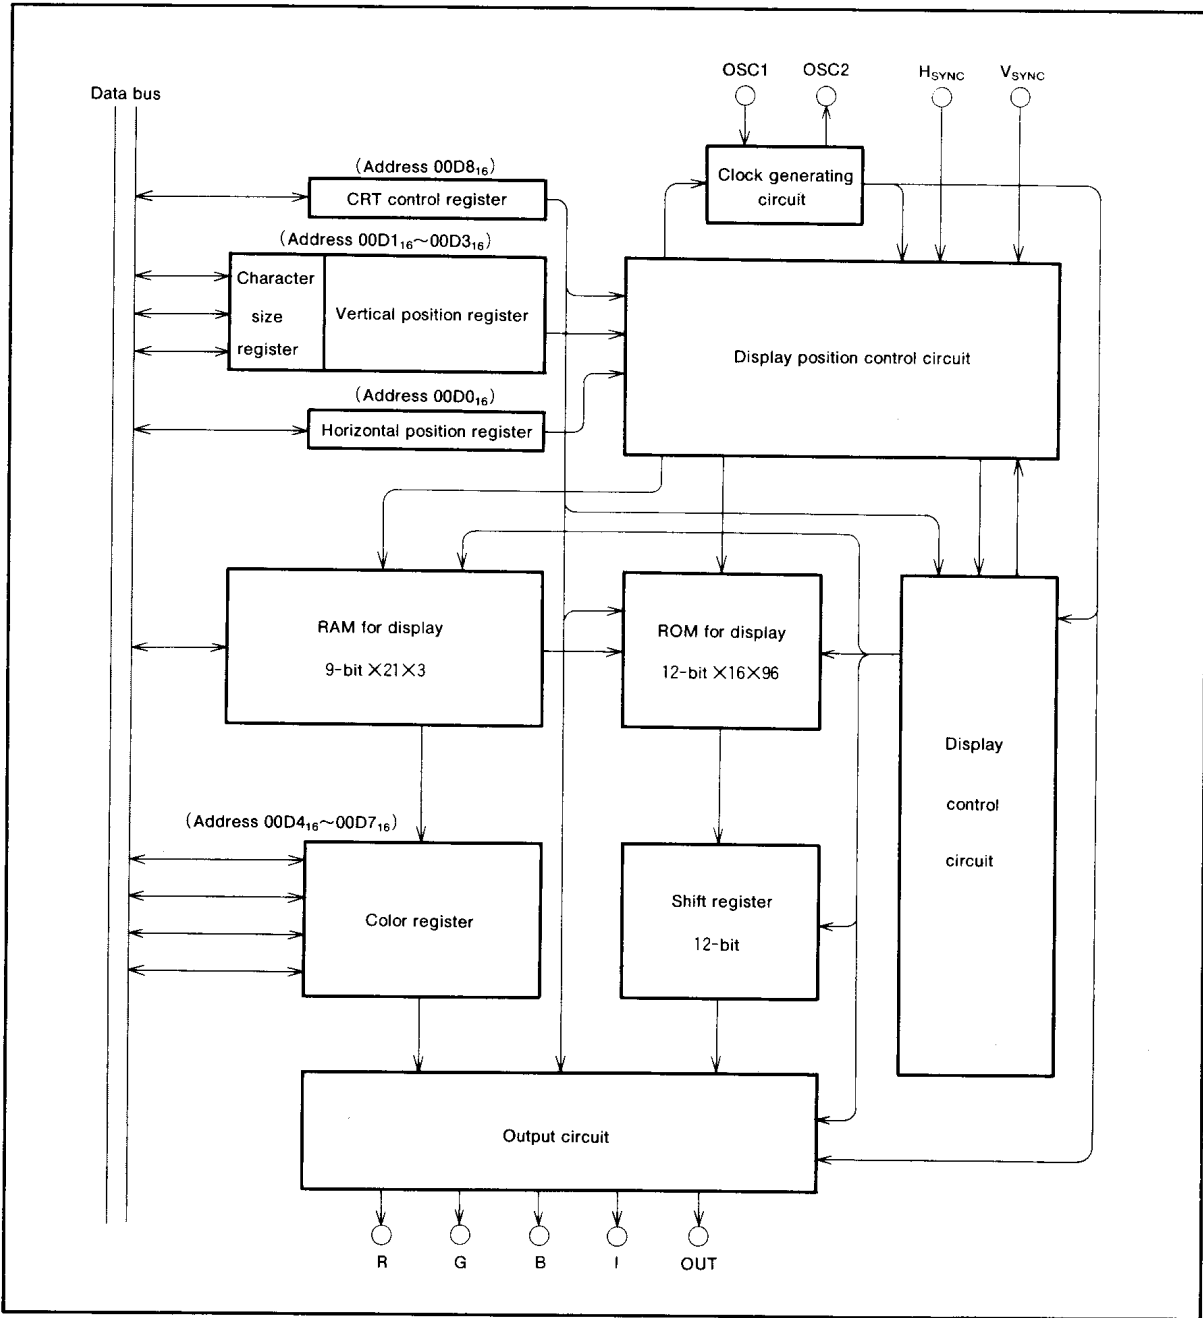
OSC1
OSC2
$H_{SYNC}$
$V_{SYNC}$

Data bus

(Address $00D8_{16}$)
CRT control register

Clock generating circuit

(Address $00D1_{16}$~$00D3_{16}$)
Character size register
Vertical position register

Display position control circuit

(Address $00D0_{16}$)
Horizontal position register

RAM for display
9-bit ×21×3

ROM for display
12-bit ×16×96

Display control circuit

(Address $00D4_{16}$~$00D7_{16}$)
Color register

Shift register
12-bit

Output circuit

R
G
B
I
OUT